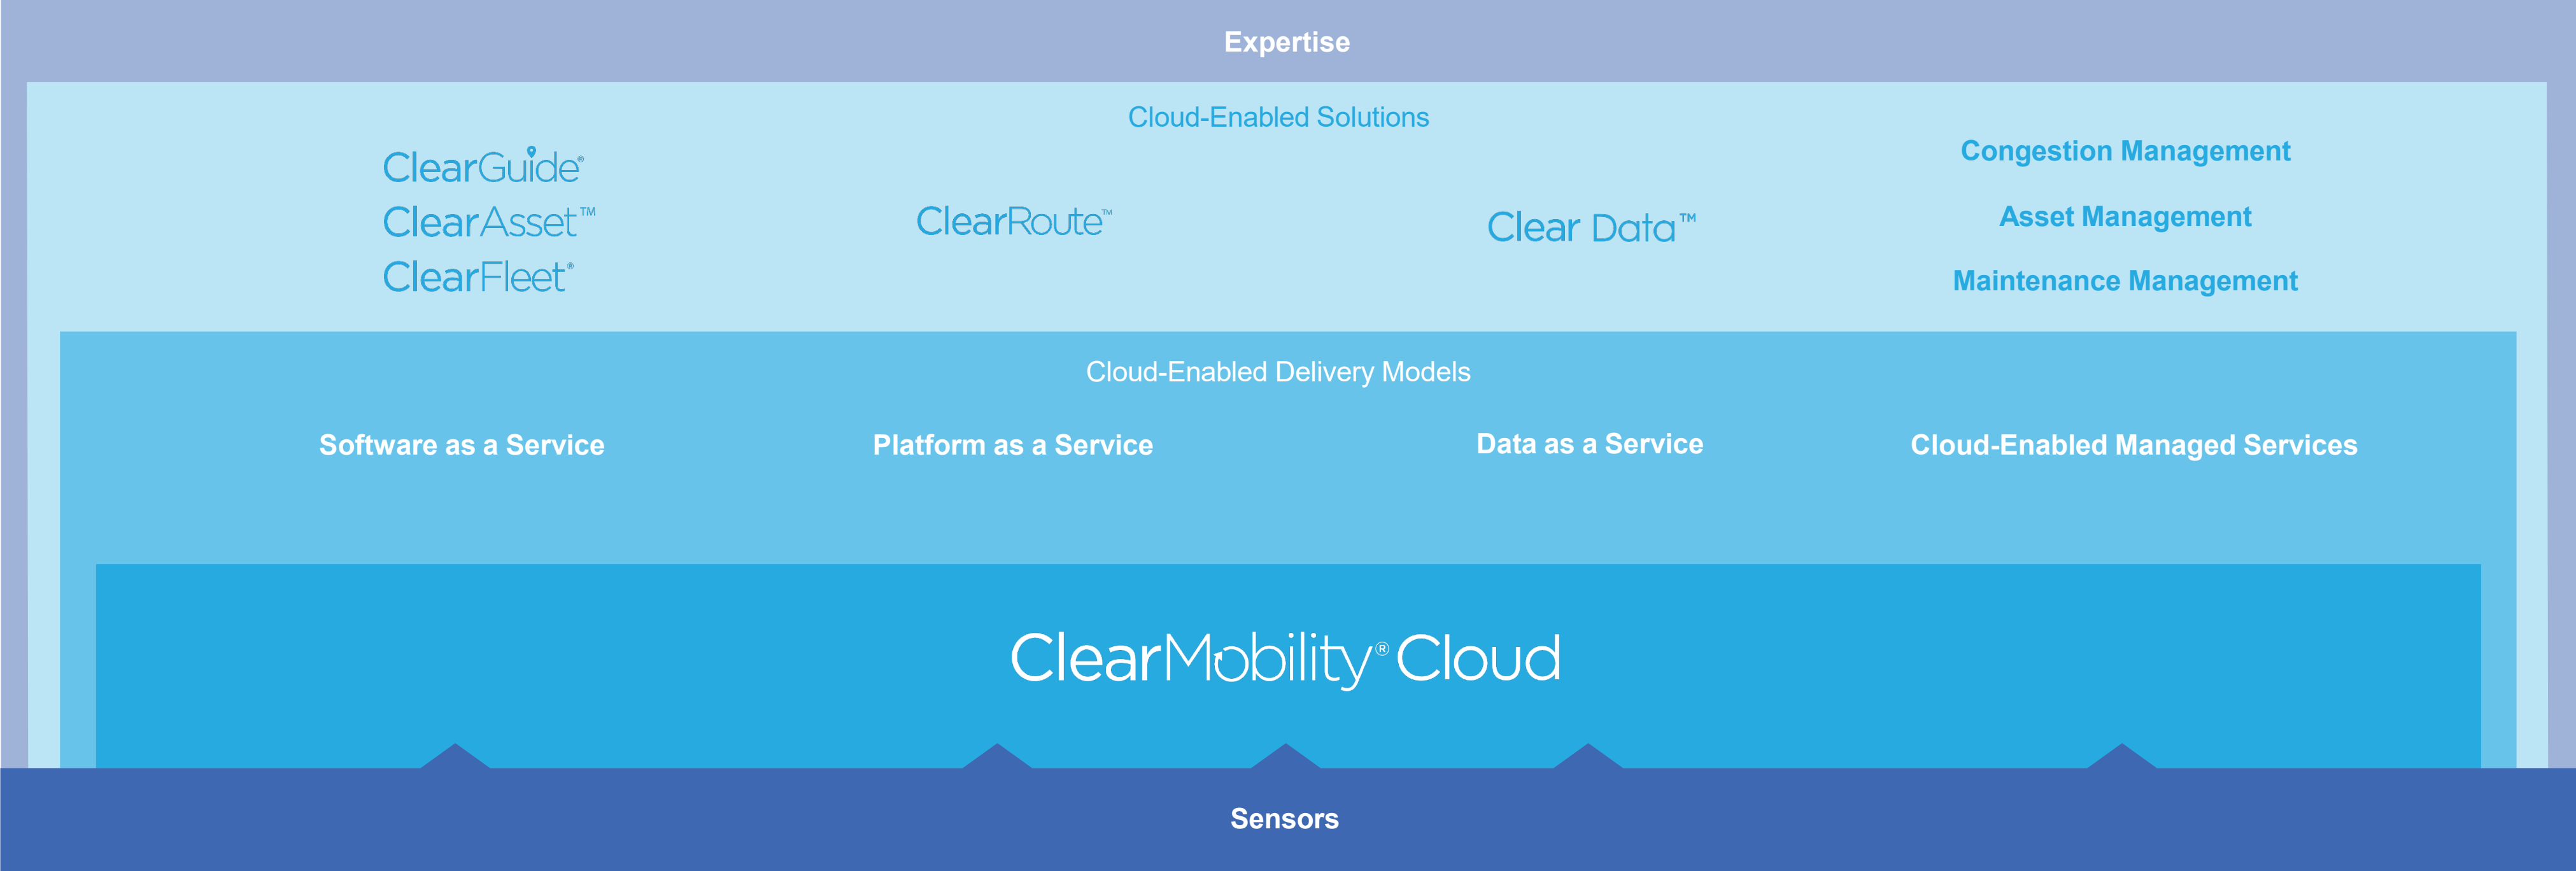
Expertise

Cloud-Enabled Solutions

ClearGuide®
ClearAsset™
ClearFleet®

ClearRoute™

Clear Data™

Congestion Management
Asset Management
Maintenance Management

Cloud-Enabled Delivery Models

Software as a Service

Platform as a Service

Data as a Service

Cloud-Enabled Managed Services

ClearMobility® Cloud

Sensors